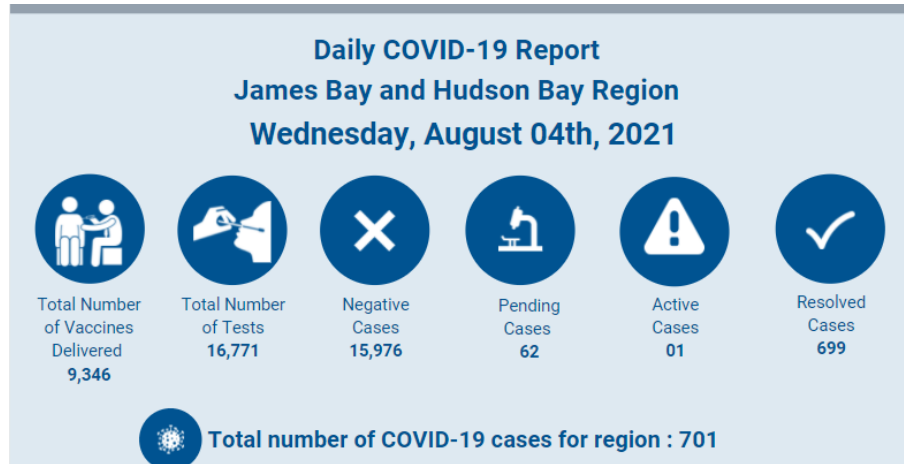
Daily COVID-19 Report
James Bay and Hudson Bay Region
Wednesday, August 04th, 2021

Total Number of Vaccines Delivered
9,346

Total Number of Tests
16,771

Negative Cases
15,976

Pending Cases
62

Active Cases
01

Resolved Cases
699

Total number of COVID-19 cases for region : 701